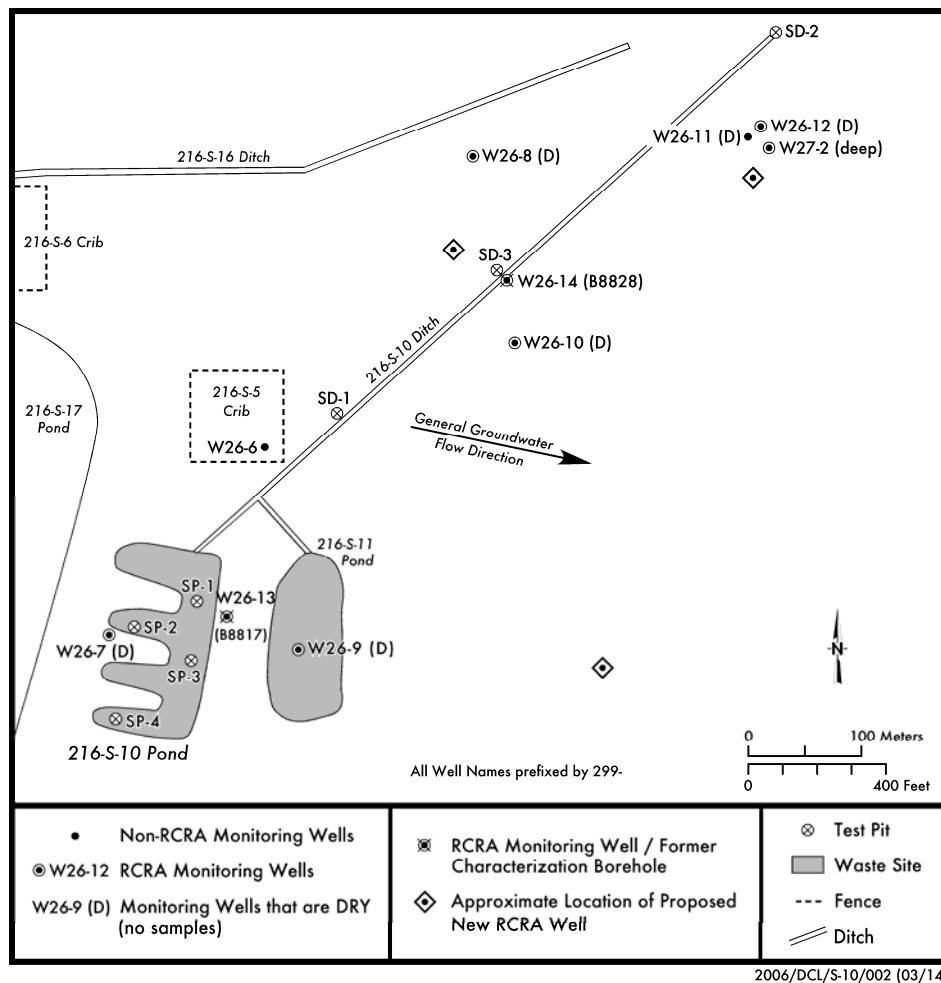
SD-2
W26-11 (D)
W26-12 (D)
W27-2 (deep)
216-S-16 Ditch
W26-8 (D)
216-S-6 Crib
SD-3
W26-14 (B8828)
W26-10 (D)
216-S-10 Ditch
216-S-17 Pond
216-S-5 Crib
W26-6
SD-1
General Groundwater Flow Direction
216-S-11 Pond
SP-1
W26-13 (B8817)
SP-2
W26-7 (D)
SP-3
W26-9 (D)
SP-4
216-S-10 Pond
N
0
100 Meters
All Well Names prefixed by 299-
0
400 Feet

Non-RCRA Monitoring Wells
W26-12 RCRA Monitoring Wells
W26-9 (D) Monitoring Wells that are DRY (no samples)
RCRA Monitoring Well / Former Characterization Borehole
Approximate Location of Proposed New RCRA Well
Test Pit
Waste Site
Fence
Ditch

2006/DCL/S-10/002 (03/14